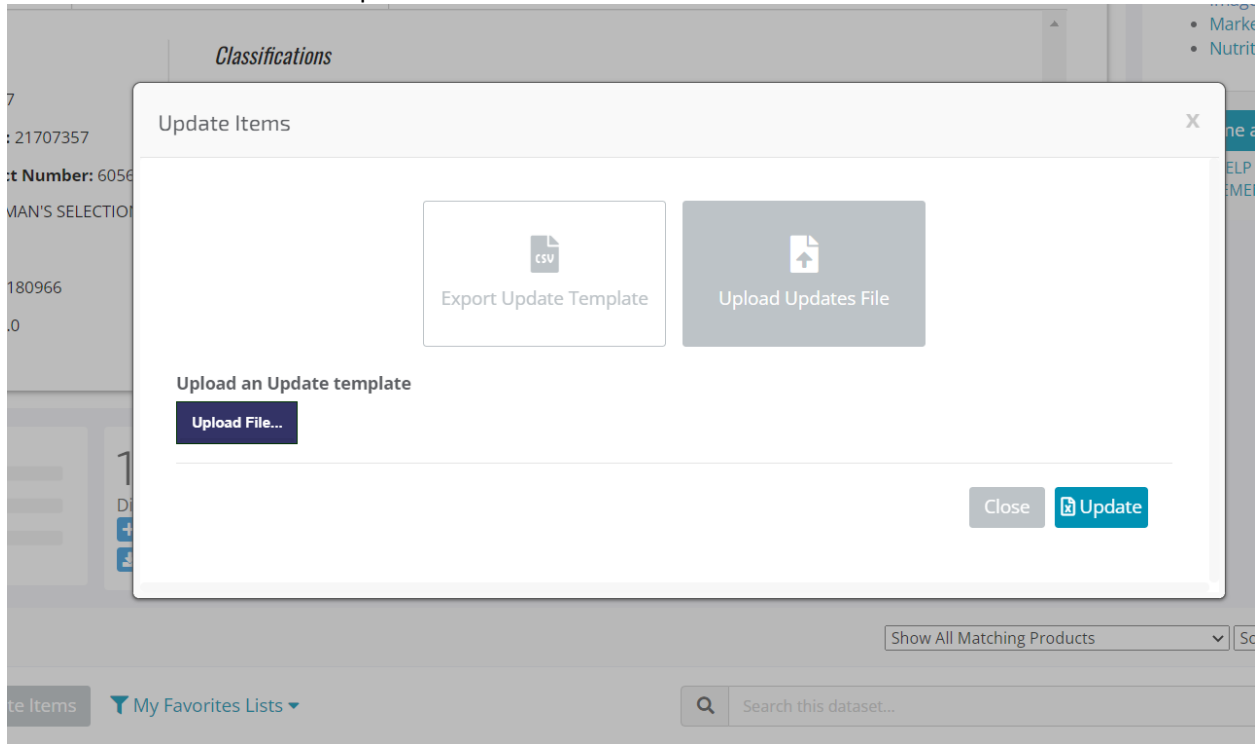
Classifications

7
: 21707357
ct Number: 6056
MAN'S SELECTIO
180966
.0

• Marke
• Nutrit

ne a
ELP
EMEI

Update Items
x

CSV
Export Update Template

Upload Updates File

Upload an Update template
Upload File...

Close
Update

1
Di

Show All Matching Products
Sc

te Items
My Favorites Lists

Search this dataset...